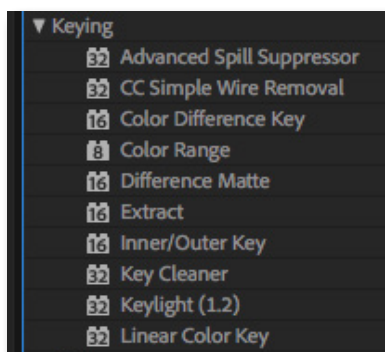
▼ Keying
32 Advanced Spill Suppressor
32 CC Simple Wire Removal
16 Color Difference Key
8 Color Range
16 Difference Matte
16 Extract
16 Inner/Outer Key
32 Key Cleaner
32 Keylight (1.2)
32 Linear Color Key